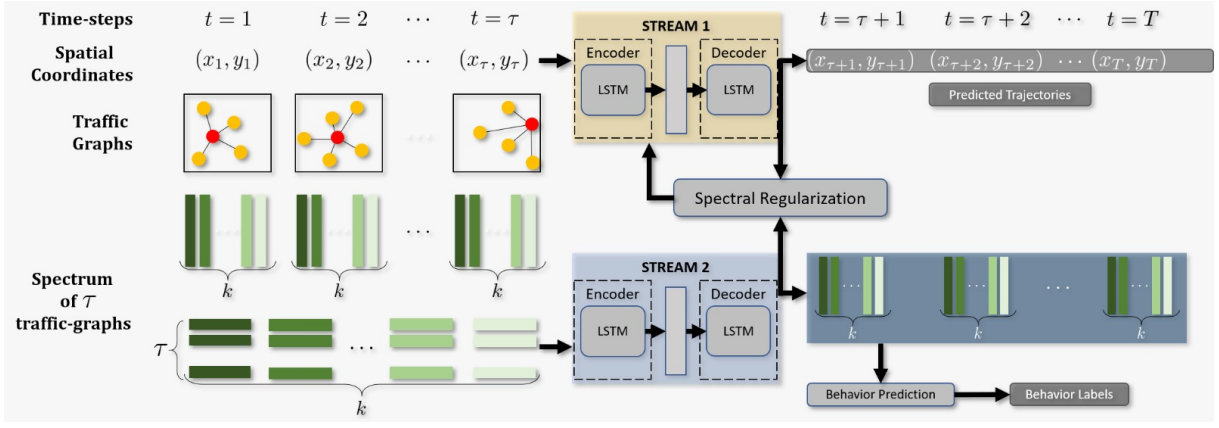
Time-steps $t=1$ $t=2$ $\cdots$ $t=\tau$

Spatial Coordinates $(x_1, y_1)$ $(x_2, y_2)$ $\cdots$ $(x_\tau, y_\tau)$

Traffic Graphs

STREAM 1

Encoder

LSTM

Decoder

LSTM

$t=\tau+1$ $t=\tau+2$ $\cdots$ $t=T$

$(x_{\tau+1}, y_{\tau+1})$ $(x_{\tau+2}, y_{\tau+2})$ $\cdots$ $(x_T, y_T)$

Predicted Trajectories

Spectral Regularization

$k$ $k$ $k$

Spectrum of $\tau$ traffic-graphs

$\tau$

$k$

STREAM 2

Encoder

LSTM

Decoder

LSTM

$k$ $k$ $k$

Behavior Prediction

Behavior Labels